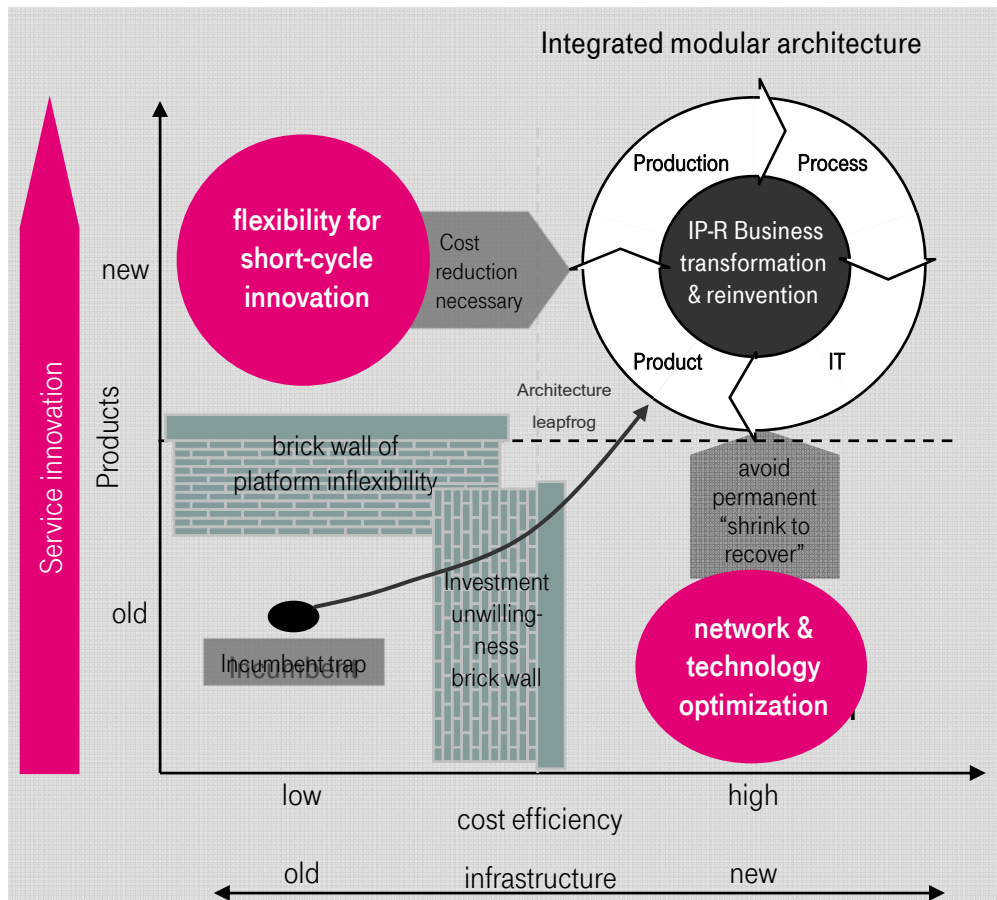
Integrated modular architecture

Service innovation

Products

new

old

flexibility for short-cycle innovation

Cost reduction necessary

Production

Process

IP-R Business transformation & reinvention

Product

IT

Architecture leapfrog

brick wall of platform inflexibility

avoid permanent “shrink to recover”

Investment unwilling-ness brick wall

Incumbent trap

network & technology optimization

low

high

cost efficiency

old

infrastructure

new